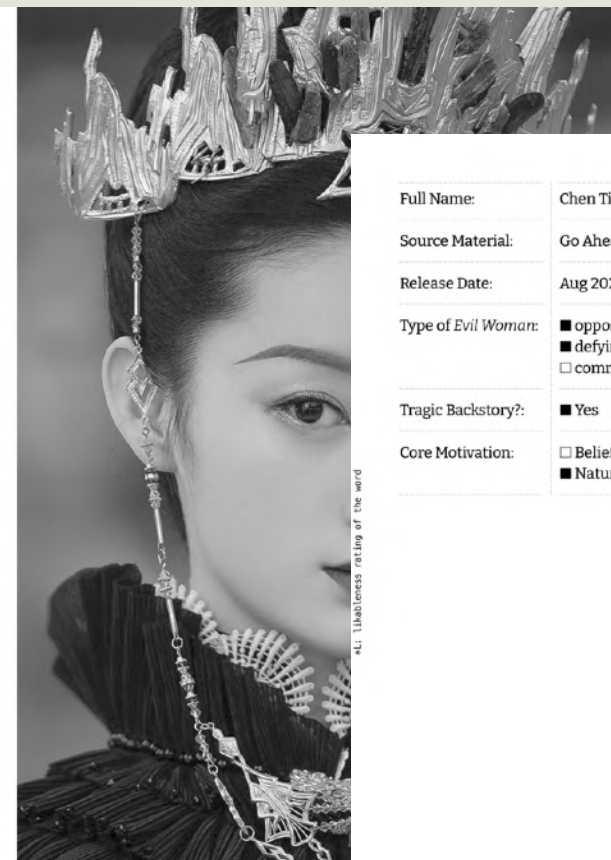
*L: likableness rating of the word

| Full Name: | Chen Ti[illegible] |
|---|---|
| Source Material: | Go Ahe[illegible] |
| Release Date: | Aug 202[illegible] |
| Type of *Evil Woman*: | ■ oppo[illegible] ■ defyi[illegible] □ comm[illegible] |
| Tragic Backstory?: | ■ Yes |
| Core Motivation: | □ Belief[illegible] ■ Natur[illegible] |